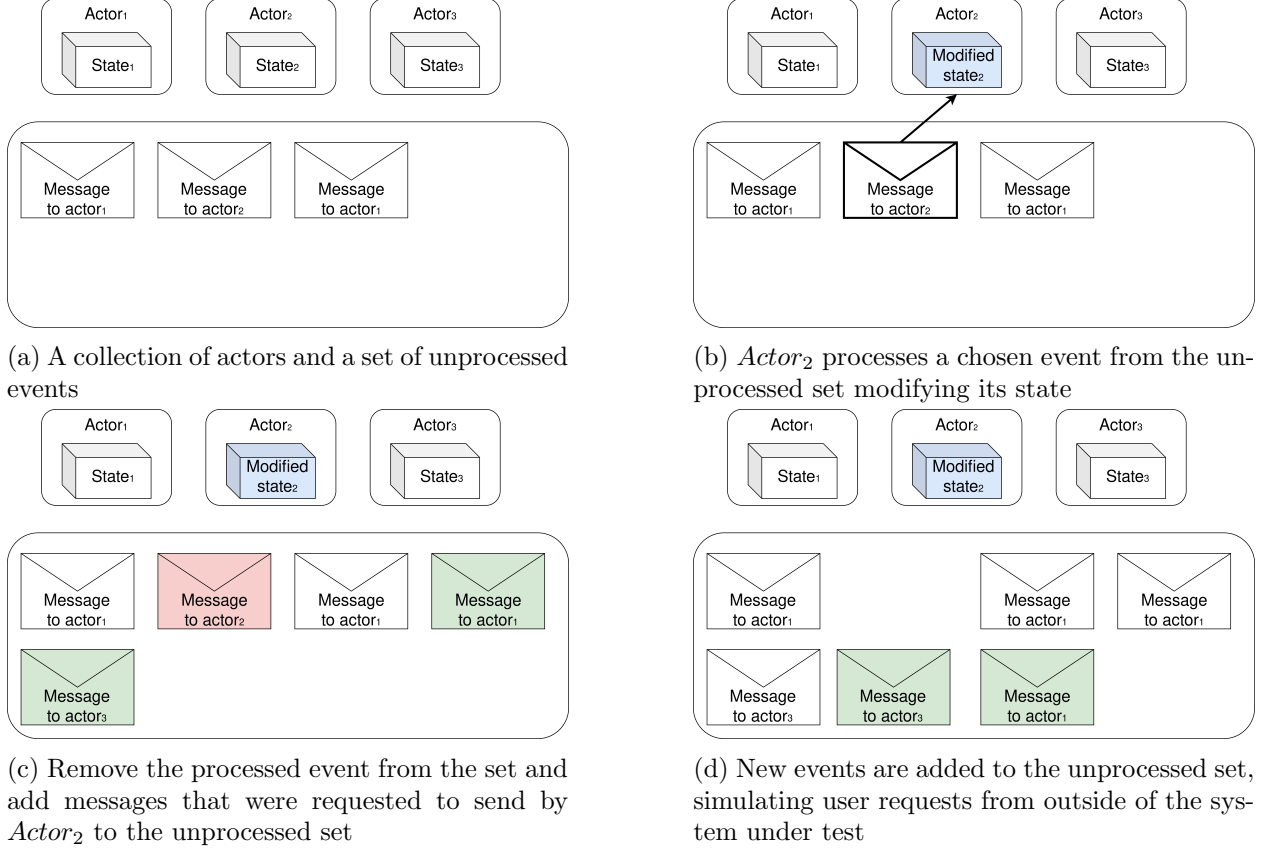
Actor₁

State₁

Actor₂

State₂

Actor₃

State₃

Message to actor₁

Message to actor₂

Message to actor₁

(a) A collection of actors and a set of unprocessed events

Actor₁

State₁

Actor₂

Modified state₂

Actor₃

State₃

Message to actor₁

Message to actor₂

Message to actor₁

(b) $Actor_2$ processes a chosen event from the unprocessed set modifying its state

Actor₁

State₁

Actor₂

Modified state₂

Actor₃

State₃

Message to actor₁

Message to actor₂

Message to actor₁

Message to actor₁

Message to actor₃

(c) Remove the processed event from the set and add messages that were requested to send by $Actor_2$ to the unprocessed set

Actor₁

State₁

Actor₂

Modified state₂

Actor₃

State₃

Message to actor₁

Message to actor₁

Message to actor₁

Message to actor₃

Message to actor₃

Message to actor₁

(d) New events are added to the unprocessed set, simulating user requests from outside of the system under test